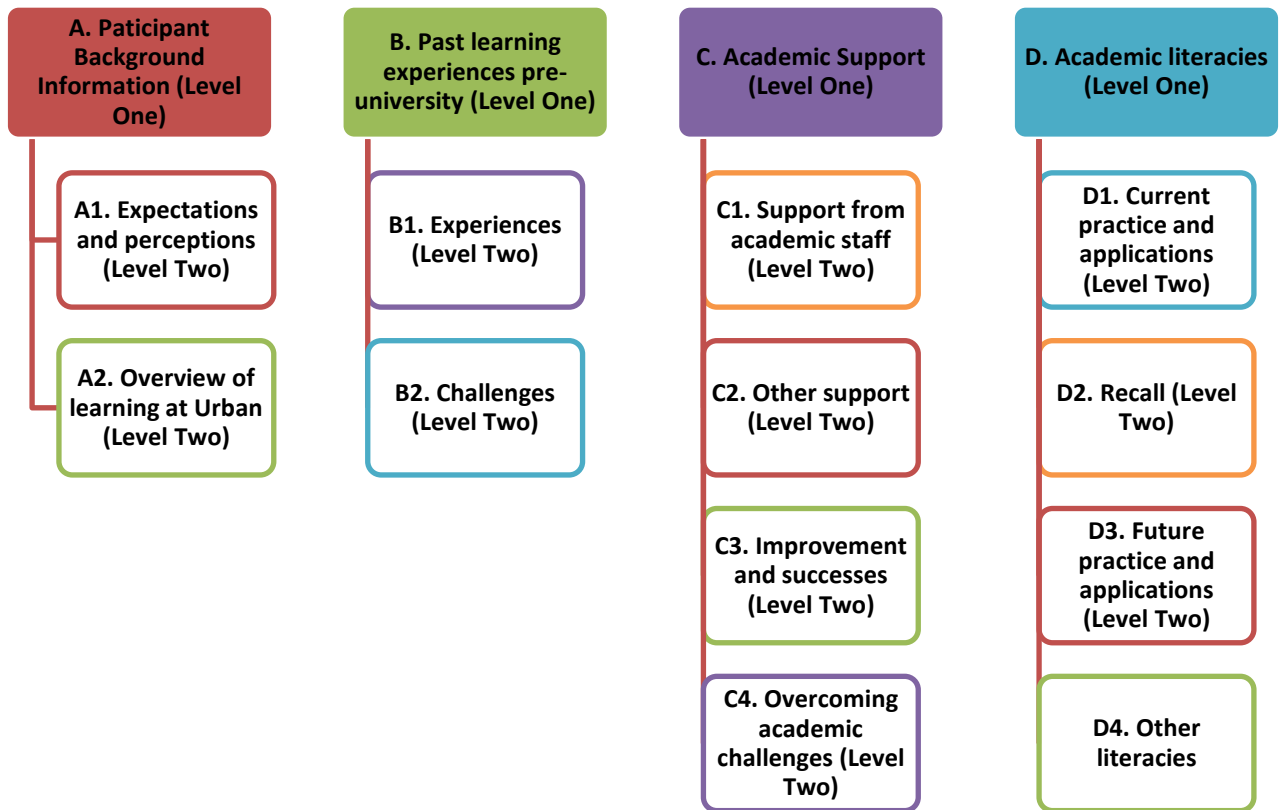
A. Paticipant Background Information (Level One)

A1. Expectations and perceptions (Level Two)

A2. Overview of learning at Urban (Level Two)

B. Past learning experiences pre-university (Level One)

B1. Experiences (Level Two)

B2. Challenges (Level Two)

C. Academic Support (Level One)

C1. Support from academic staff (Level Two)

C2. Other support (Level Two)

C3. Improvement and successes (Level Two)

C4. Overcoming academic challenges (Level Two)

D. Academic literacies (Level One)

D1. Current practice and applications (Level Two)

D2. Recall (Level Two)

D3. Future practice and applications (Level Two)

D4. Other literacies